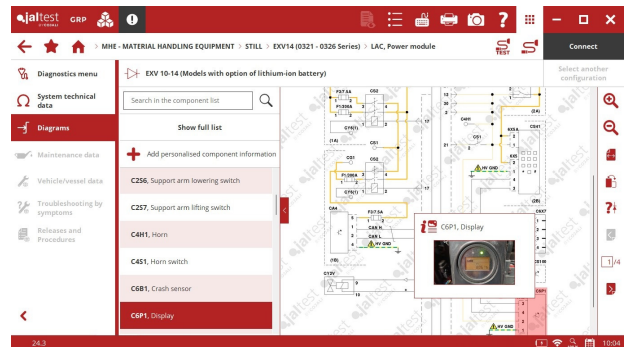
jaltest GRP

MHE - MATERIAL HANDLING EQUIPMENT > STILL > EXV14 (0321 - 0326 Series) > LAC, Power module

Connect

Select another configuration

Diagnostics menu

System technical data

Diagrams

Maintenance data

Vehicle/vessel data

Troubleshooting by symptoms

Releases and Procedures

EXV 10-14 (Models with option of lithium-ion battery)

Search in the component list

Show full list

Add personalised component information

C256, Support arm lowering switch

C257, Support arm lifting switch

C4H1, Horn

C4S1, Horn switch

C6B1, Crash sensor

C6P1, Display

C6P1, Display

1/4

24.3

10:04